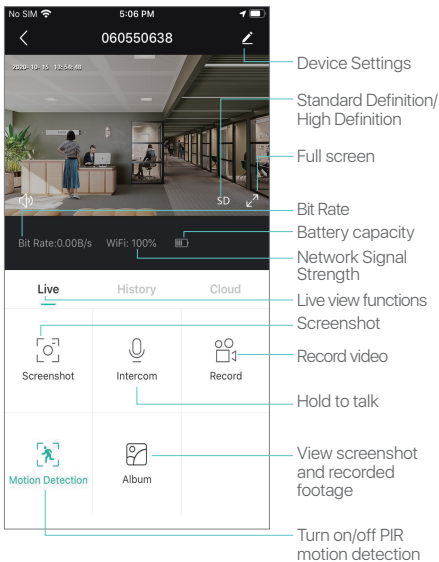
No SIM 5:06 PM
060550638
2020-10-15 13:54:48
SD
Bit Rate:0.00B/s WiFi: 100%
Live History Cloud
Screenshot
Intercom
Record
Motion Detection
Album

Device Settings
Standard Definition/ High Definition
Full screen
Bit Rate
Battery capacity
Network Signal Strength
Live view functions
Screenshot
Record video
Hold to talk
View screenshot and recorded footage
Turn on/off PIR motion detection